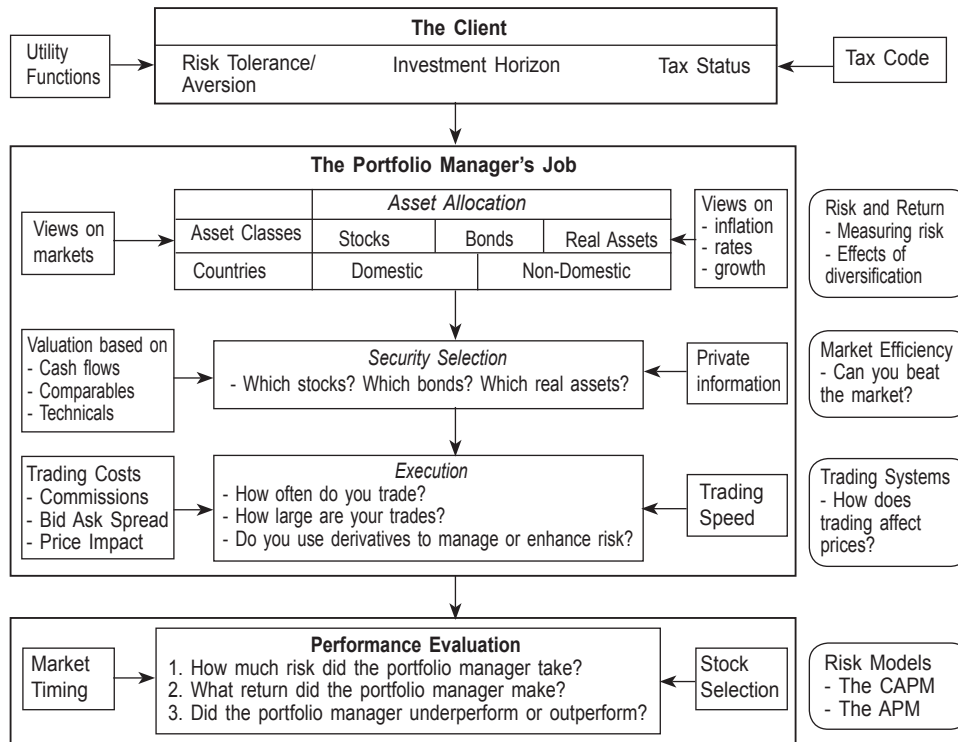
The Client

Utility Functions

Risk Tolerance/ Aversion

Investment Horizon

Tax Status

Tax Code

The Portfolio Manager's Job

Views on markets

| | Asset Allocation | | |
|---|---|---|---|
| Asset Classes | Stocks | Bonds | Real Assets |
| Countries | Domestic | Non-Domestic | |

Views on
- inflation
- rates
- growth

Risk and Return
- Measuring risk
- Effects of diversification

Valuation based on
- Cash flows
- Comparables
- Technicals

Security Selection
- Which stocks? Which bonds? Which real assets?

Private information

Market Efficiency
- Can you beat the market?

Trading Costs
- Commissions
- Bid Ask Spread
- Price Impact

Execution
- How often do you trade?
- How large are your trades?
- Do you use derivatives to manage or enhance risk?

Trading Speed

Trading Systems
- How does trading affect prices?

Market Timing

Performance Evaluation
1. How much risk did the portfolio manager take?
2. What return did the portfolio manager make?
3. Did the portfolio manager underperform or outperform?

Stock Selection

Risk Models
- The CAPM
- The APM